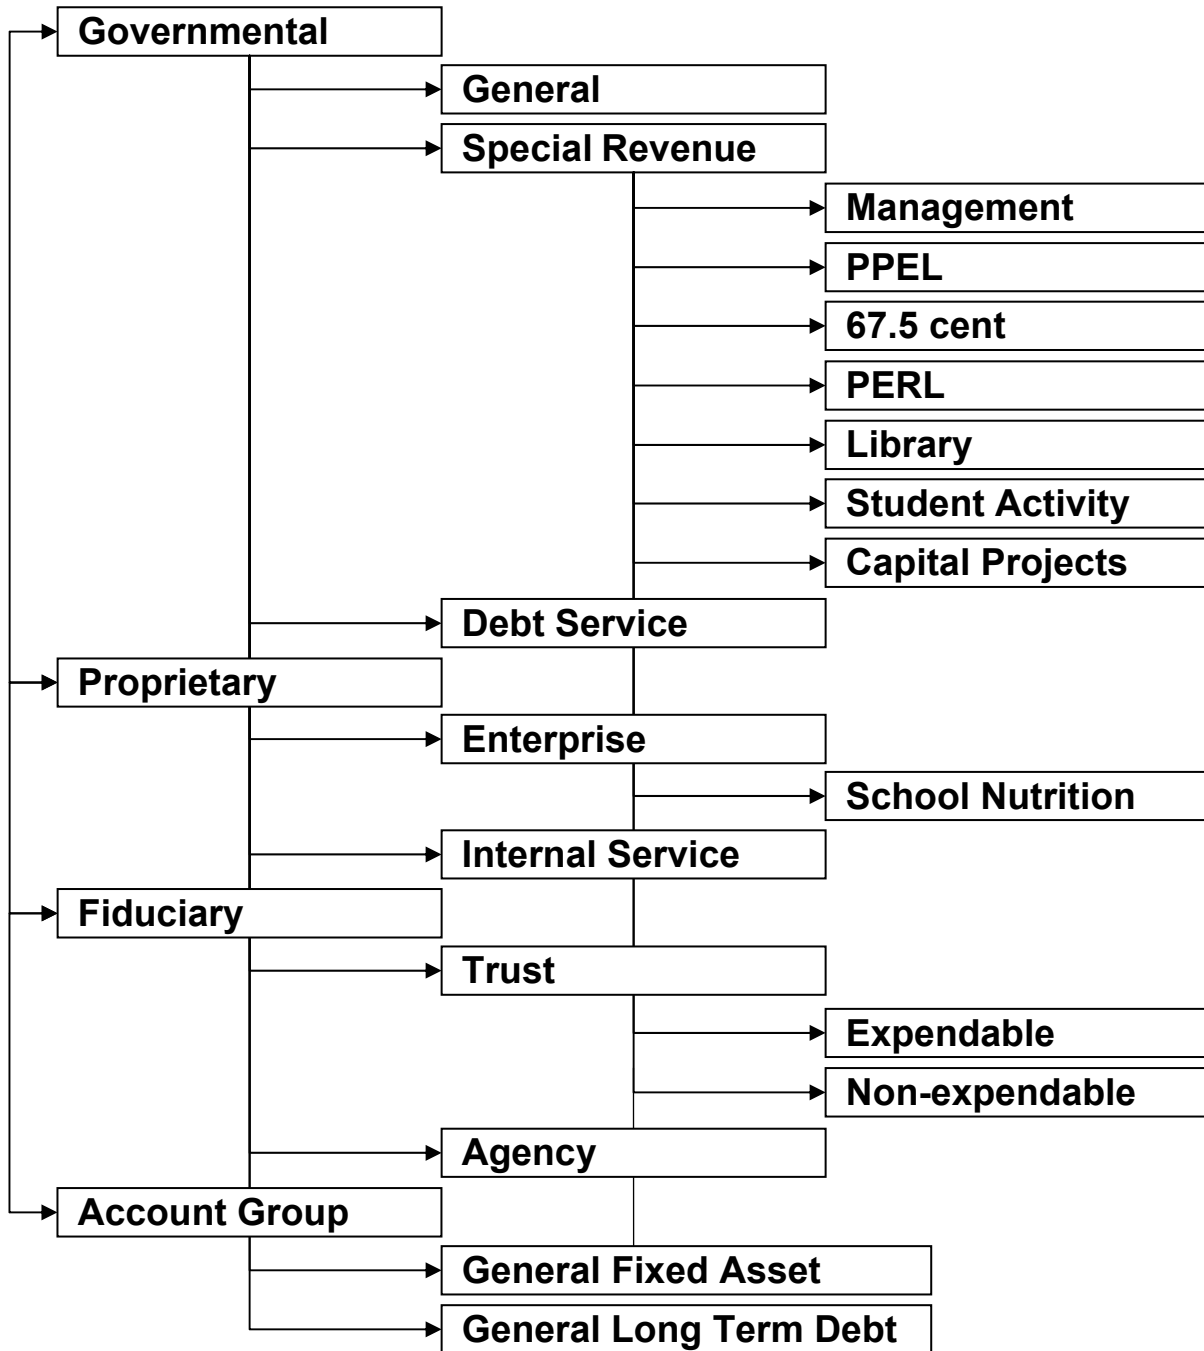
Governmental
General
Special Revenue
Management
PPEL
67.5 cent
PERL
Library
Student Activity
Capital Projects
Debt Service
Proprietary
Enterprise
School Nutrition
Internal Service
Fiduciary
Trust
Expendable
Non-expendable
Agency
Account Group
General Fixed Asset
General Long Term Debt